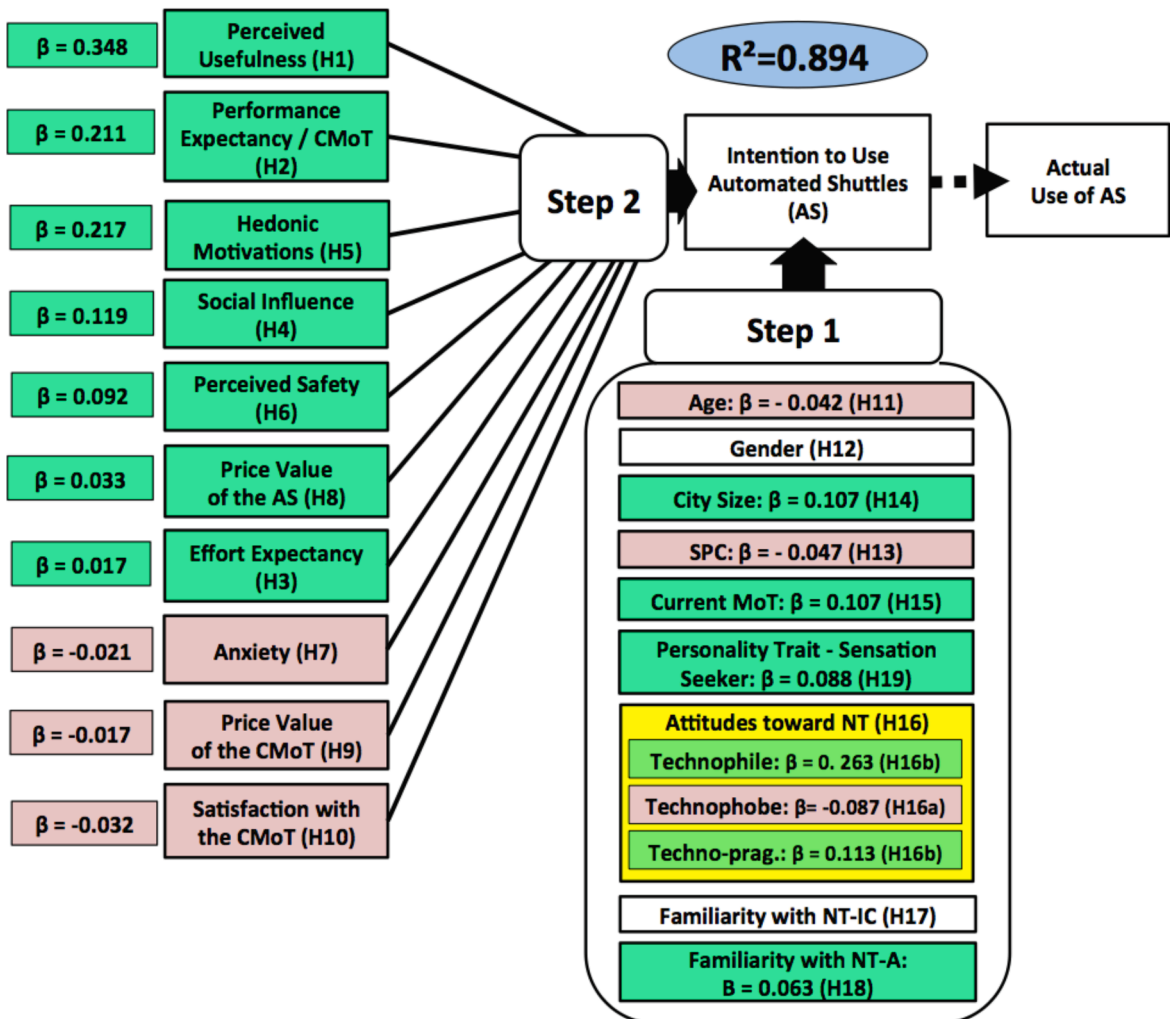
β = 0.348 | Perceived Usefulness (H1)

β = 0.211 | Performance Expectancy / CMoT (H2)

β = 0.217 | Hedonic Motivations (H5)

β = 0.119 | Social Influence (H4)

β = 0.092 | Perceived Safety (H6)

β = 0.033 | Price Value of the AS (H8)

β = 0.017 | Effort Expectancy (H3)

β = -0.021 | Anxiety (H7)

β = -0.017 | Price Value of the CMoT (H9)

β = -0.032 | Satisfaction with the CMoT (H10)

R²=0.894

Step 2

Intention to Use Automated Shuttles (AS)

Actual Use of AS

Step 1

Age: β = - 0.042 (H11)

Gender (H12)

City Size: β = 0.107 (H14)

SPC: β = - 0.047 (H13)

Current MoT: β = 0.107 (H15)

Personality Trait - Sensation Seeker: β = 0.088 (H19)

Attitudes toward NT (H16)

Technophile: β = 0. 263 (H16b)

Technophobe: β= -0.087 (H16a)

Techno-prag.: β = 0.113 (H16b)

Familiarity with NT-IC (H17)

Familiarity with NT-A: Β = 0.063 (H18)